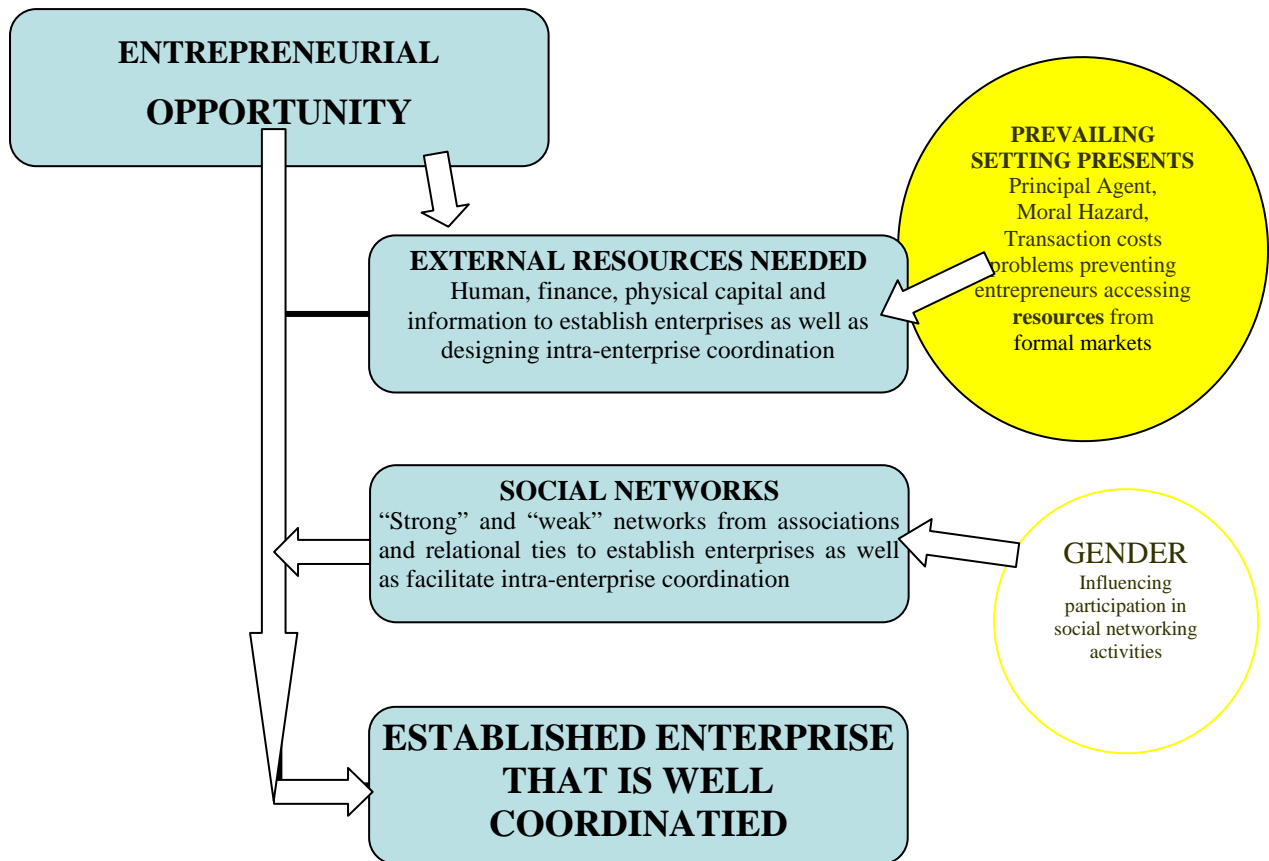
ENTREPRENEURIAL OPPORTUNITY

PREVAILING SETTING PRESENTS Principal Agent, Moral Hazard, Transaction costs problems preventing entrepreneurs accessing **resources** from formal markets

EXTERNAL RESOURCES NEEDED
Human, finance, physical capital and information to establish enterprises as well as designing intra-enterprise coordination

SOCIAL NETWORKS
“Strong” and “weak” networks from associations and relational ties to establish enterprises as well as facilitate intra-enterprise coordination

GENDER
Influencing participation in social networking activities

ESTABLISHED ENTERPRISE THAT IS WELL COORDINATIED